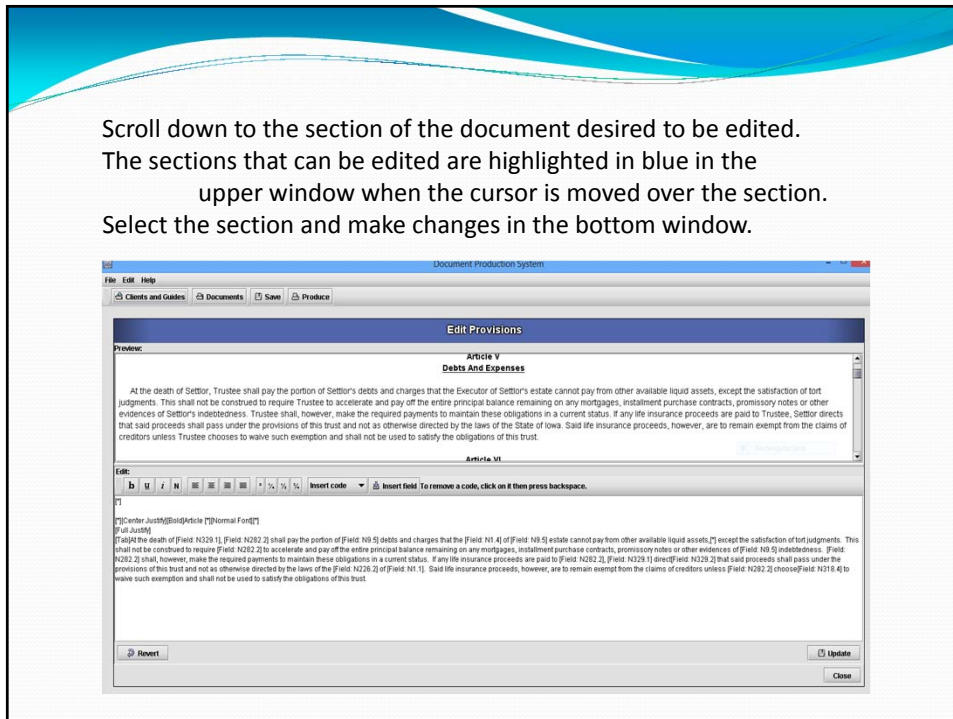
Scroll down to the section of the document desired to be edited. The sections that can be edited are highlighted in blue in the upper window when the cursor is moved over the section. Select the section and make changes in the bottom window.

Document Production System

File Edit Help

Clients and Guides | Documents | Save | Produce

Edit Provisions

Preview:

Article V
Debts And Expenses

At the death of Settlor, Trustee shall pay the portion of Settlor's debts and charges that the Executor of Settlor's estate cannot pay from other available liquid assets, except the satisfaction of tort judgments. This shall not be construed to require Trustee to accelerate and pay off the entire principal balance remaining on any mortgages, installment purchase contracts, promissory notes or other evidences of Settlor's indebtedness. Trustee shall, however, make the required payments to maintain these obligations in a current status. If any life insurance proceeds are paid to Trustee, Settlor directs that said proceeds shall pass under the provisions of this trust and not as otherwise directed by the laws of the State of Iowa. Said life insurance proceeds, however, are to remain exempt from the claims of creditors unless Trustee chooses to waive such exemption and shall not be used to satisfy the obligations of this trust.

Article VI

Edit:

b u i N Insert code Insert field To remove a code, click on it then press backspace.

[*]

[*][Center Justify][Bold]Article [*][Normal Font][*]
[Full Justify]
[Tab]At the death of [Field: N329.1], [Field: N282.2] shall pay the portion of [Field: N9.5] debts and charges that the [Field: N1.4] of [Field: N9.5] estate cannot pay from other available liquid assets,[*] except the satisfaction of tort judgments. This shall not be construed to require [Field: N282.2] to accelerate and pay off the entire principal balance remaining on any mortgages, installment purchase contracts, promissory notes or other evidences of [Field: N9.5] indebtedness. [Field: N282.2] shall, however, make the required payments to maintain these obligations in a current status. If any life insurance proceeds are paid to [Field: N282.2], [Field: N329.1] direct[Field: N329.2] that said proceeds shall pass under the provisions of this trust and not as otherwise directed by the laws of the [Field: N226.2] of [Field: N1.1]. Said life insurance proceeds, however, are to remain exempt from the claims of creditors unless [Field: N282.2] choose[Field: N318.4] to waive such exemption and shall not be used to satisfy the obligations of this trust.

Revert

Update

Close